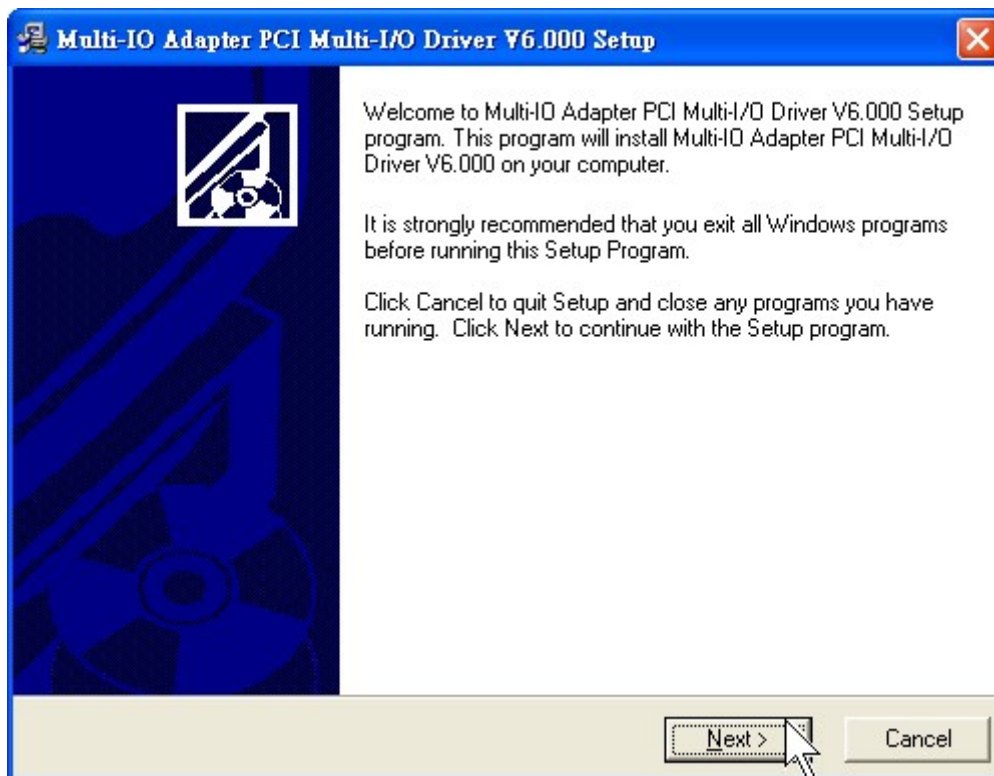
Multi-IO Adapter PCI Multi-I/O Driver V6.000 Setup

Welcome to Multi-IO Adapter PCI Multi-I/O Driver V6.000 Setup program. This program will install Multi-IO Adapter PCI Multi-I/O Driver V6.000 on your computer.

It is strongly recommended that you exit all Windows programs before running this Setup Program.

Click Cancel to quit Setup and close any programs you have running. Click Next to continue with the Setup program.

Next >

Cancel